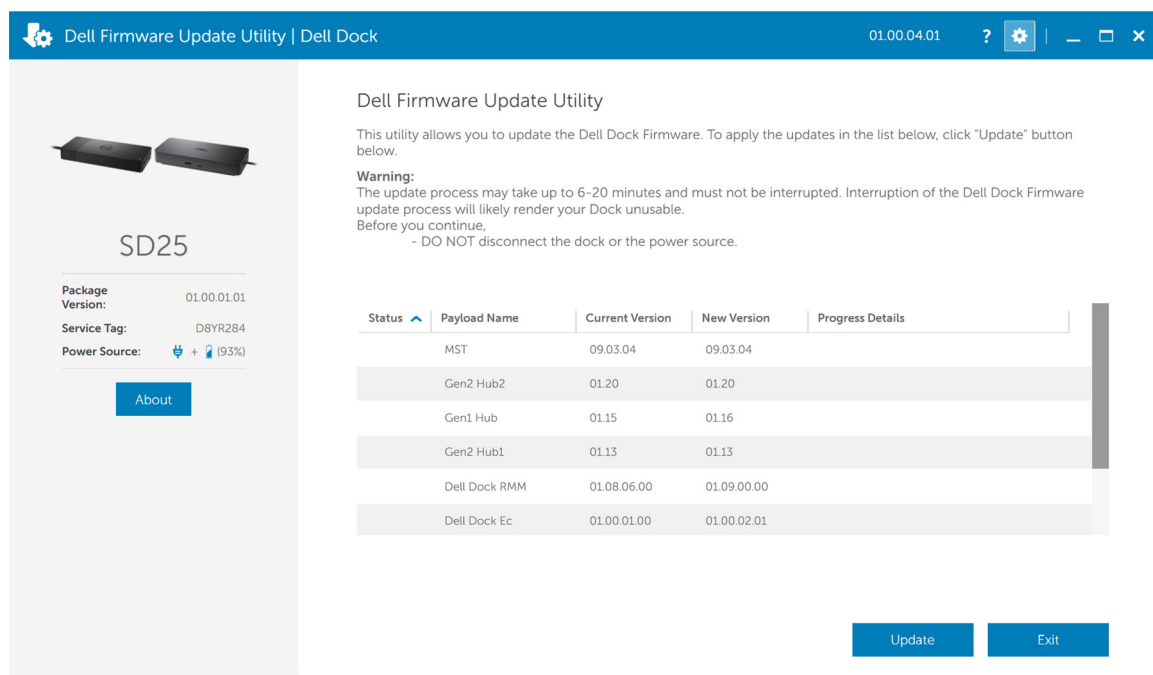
Dell Firmware Update Utility | Dell Dock

01.00.04.01

?

SD25

Package Version: 01.00.01.01
Service Tag: D8YR284
Power Source: + (93%)

About

Dell Firmware Update Utility

This utility allows you to update the Dell Dock Firmware. To apply the updates in the list below, click "Update" button below.

Warning:
The update process may take up to 6-20 minutes and must not be interrupted. Interruption of the Dell Dock Firmware update process will likely render your Dock unusable.
Before you continue,
- DO NOT disconnect the dock or the power source.

| Status | Payload Name | Current Version | New Version | Progress Details |
|---|---|---|---|---|
| | MST | 09.03.04 | 09.03.04 | |
| | Gen2 Hub2 | 01.20 | 01.20 | |
| | Gen1 Hub | 01.15 | 01.16 | |
| | Gen2 Hub1 | 01.13 | 01.13 | |
| | Dell Dock RMM | 01.08.06.00 | 01.09.00.00 | |
| | Dell Dock Ec | 01.00.01.00 | 01.00.02.01 | |

Update

Exit